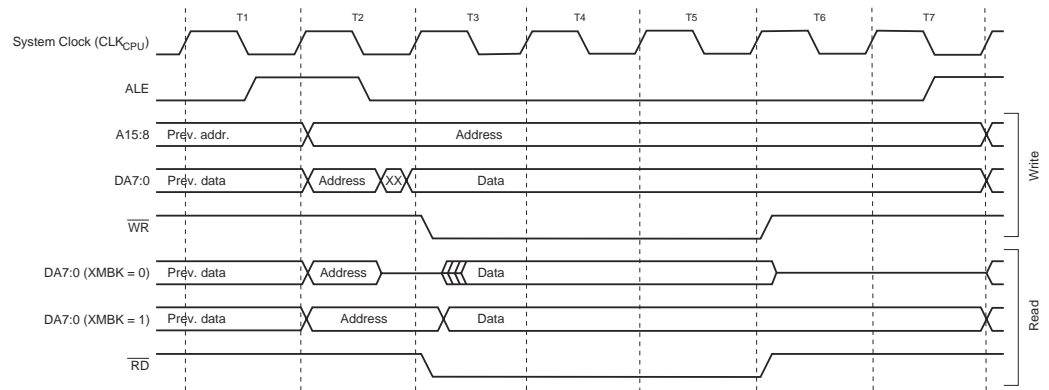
T1 T2 T3 T4 T5 T6 T7

System Clock ($CLK_{CPU}$)

ALE

A15:8 Prev. addr. Address

DA7:0 Prev. data Address XX Data

$\overline{WR}$

Write

DA7:0 (XMBK = 0) Prev. data Address Data

DA7:0 (XMBK = 1) Prev. data Address Data

$\overline{RD}$

Read